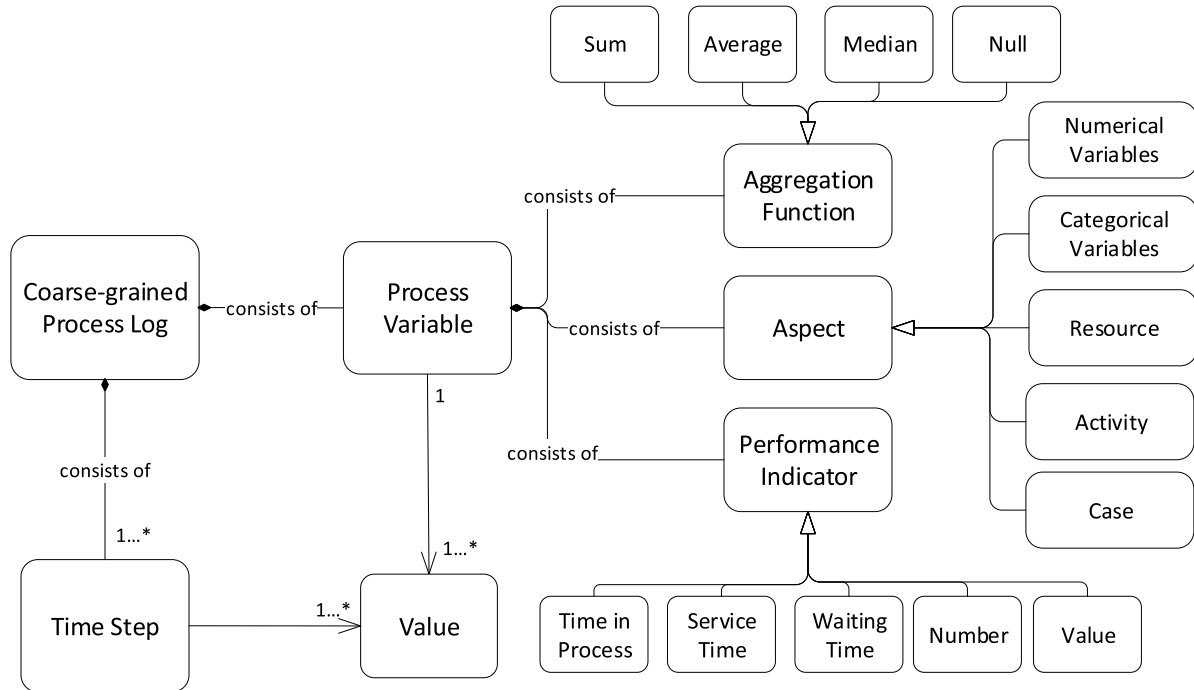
Sum

Average

Median

Null

Numerical Variables

Aggregation Function

consists of

Categorical Variables

Coarse-grained Process Log

consists of

Process Variable

consists of

Aspect

Resource

1

Activity

consists of

Performance Indicator

consists of

Case

1...*

1...*

Time Step

1...*

Value

Time in Process

Service Time

Waiting Time

Number

Value